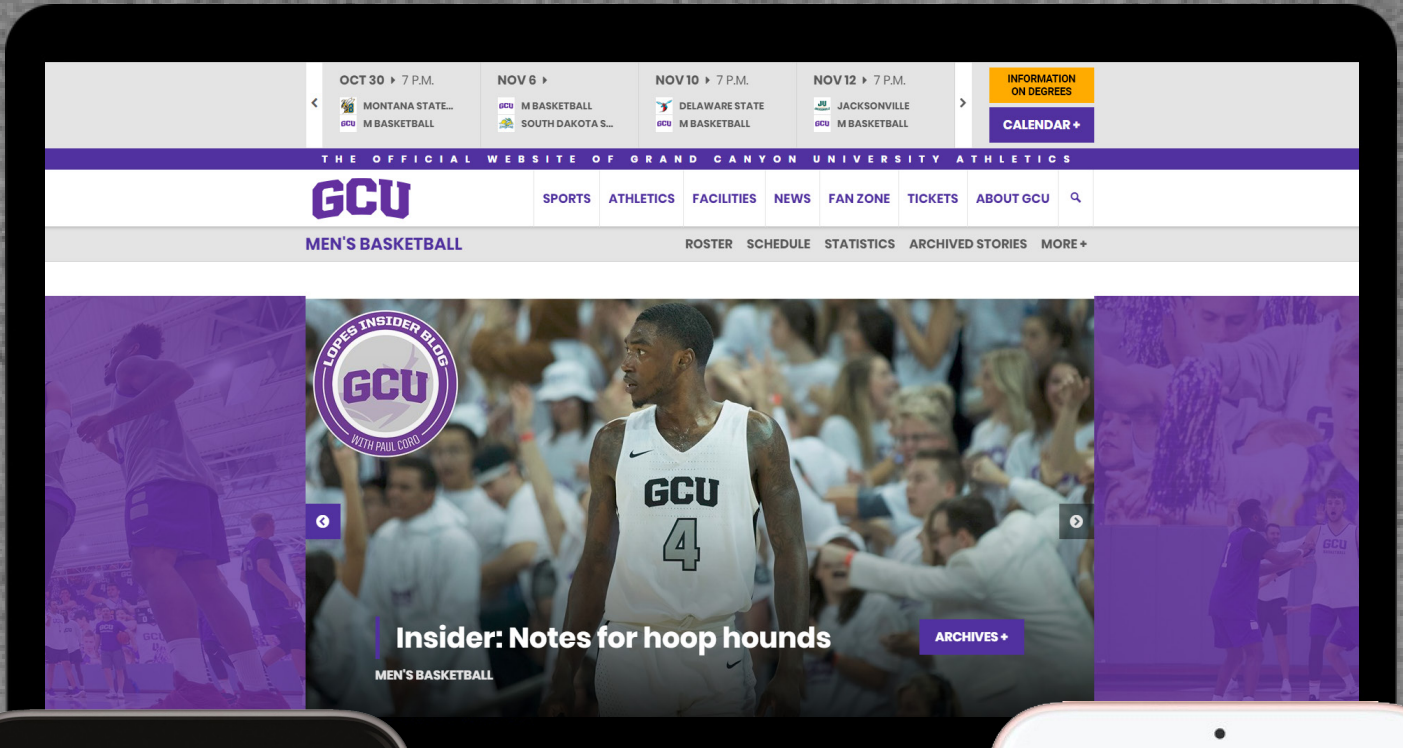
OCT 30 7 P.M.
MONTANA STATE...
GCU M BASKETBALL

NOV 6
GCU M BASKETBALL
SOUTH DAKOTA S...

NOV 10 7 P.M.
DELAWARE STATE
GCU M BASKETBALL

NOV 12 7 P.M.
JU JACKSONVILLE
GCU M BASKETBALL

INFORMATION ON DEGREES
CALENDAR +

THE OFFICIAL WEBSITE OF GRAND CANYON UNIVERSITY ATHLETICS

GCU
SPORTS ATHLETICS FACILITIES NEWS FAN ZONE TICKETS ABOUT GCU

MEN'S BASKETBALL
ROSTER SCHEDULE STATISTICS ARCHIVED STORIES MORE +

LOPES INSIDER BLOG
GCU
WITH PAUL CORO

GCU
4

Insider: Notes for hoop hounds
ARCHIVES +
MEN'S BASKETBALL

GCU